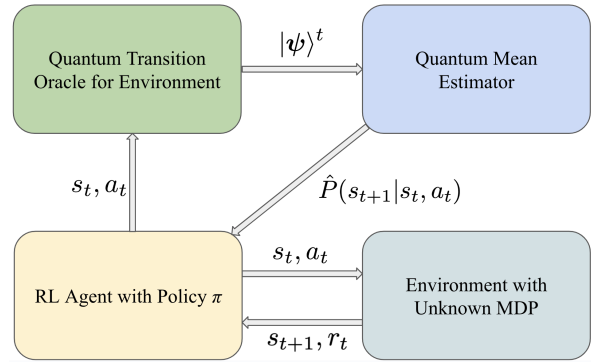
Quantum Transition Oracle for Environment

$|\psi\rangle^t$

Quantum Mean Estimator

$s_t, a_t$

$\hat{P}(s_{t+1}|s_t, a_t)$

RL Agent with Policy $\pi$

$s_t, a_t$

$s_{t+1}, r_t$

Environment with Unknown MDP